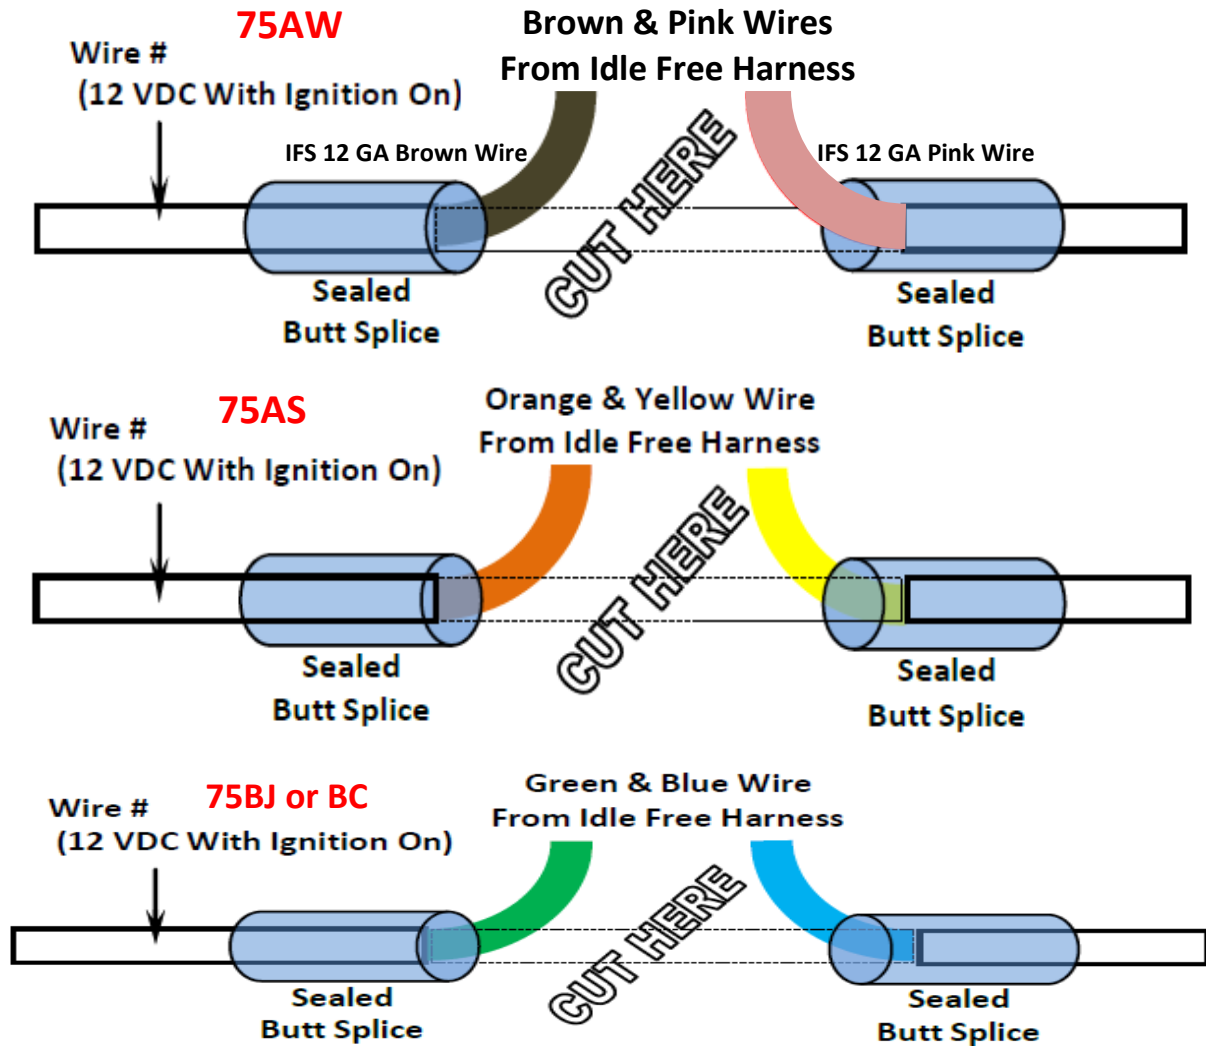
75AW
Wire #
(12 VDC With Ignition On)

Brown & Pink Wires
From Idle Free Harness

IFS 12 GA Brown Wire

IFS 12 GA Pink Wire

CUT HERE

Sealed
Butt Splice

Sealed
Butt Splice

Wire #
75AS
(12 VDC With Ignition On)

Orange & Yellow Wire
From Idle Free Harness

CUT HERE

Sealed
Butt Splice

Sealed
Butt Splice

Wire #
75BJ or BC
(12 VDC With Ignition On)

Green & Blue Wire
From Idle Free Harness

CUT HERE

Sealed
Butt Splice

Sealed
Butt Splice